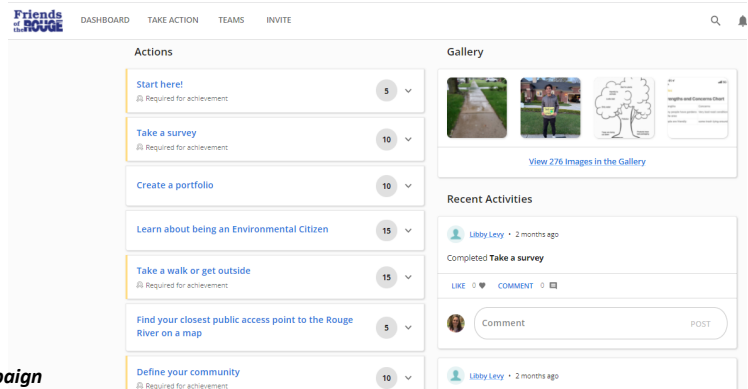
Friends of the ROUGE

DASHBOARD TAKE ACTION TEAMS INVITE

Actions

Start here!
Required for achievement
5

Take a survey
Required for achievement
10

Create a portfolio
10

Learn about being an Environmental Citizen
15

Take a walk or get outside
Required for achievement
15

Find your closest public access point to the Rouge River on a map
5

Define your community
Required for achievement
10

Gallery

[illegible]ngths and Concerns Chart

View 276 Images in the Gallery

Recent Activities

Libby Levy • 2 months ago

Completed **Take a survey**

LIKE 0 COMMENT 0

Comment POST

Libby Levy • 2 months ago

paign